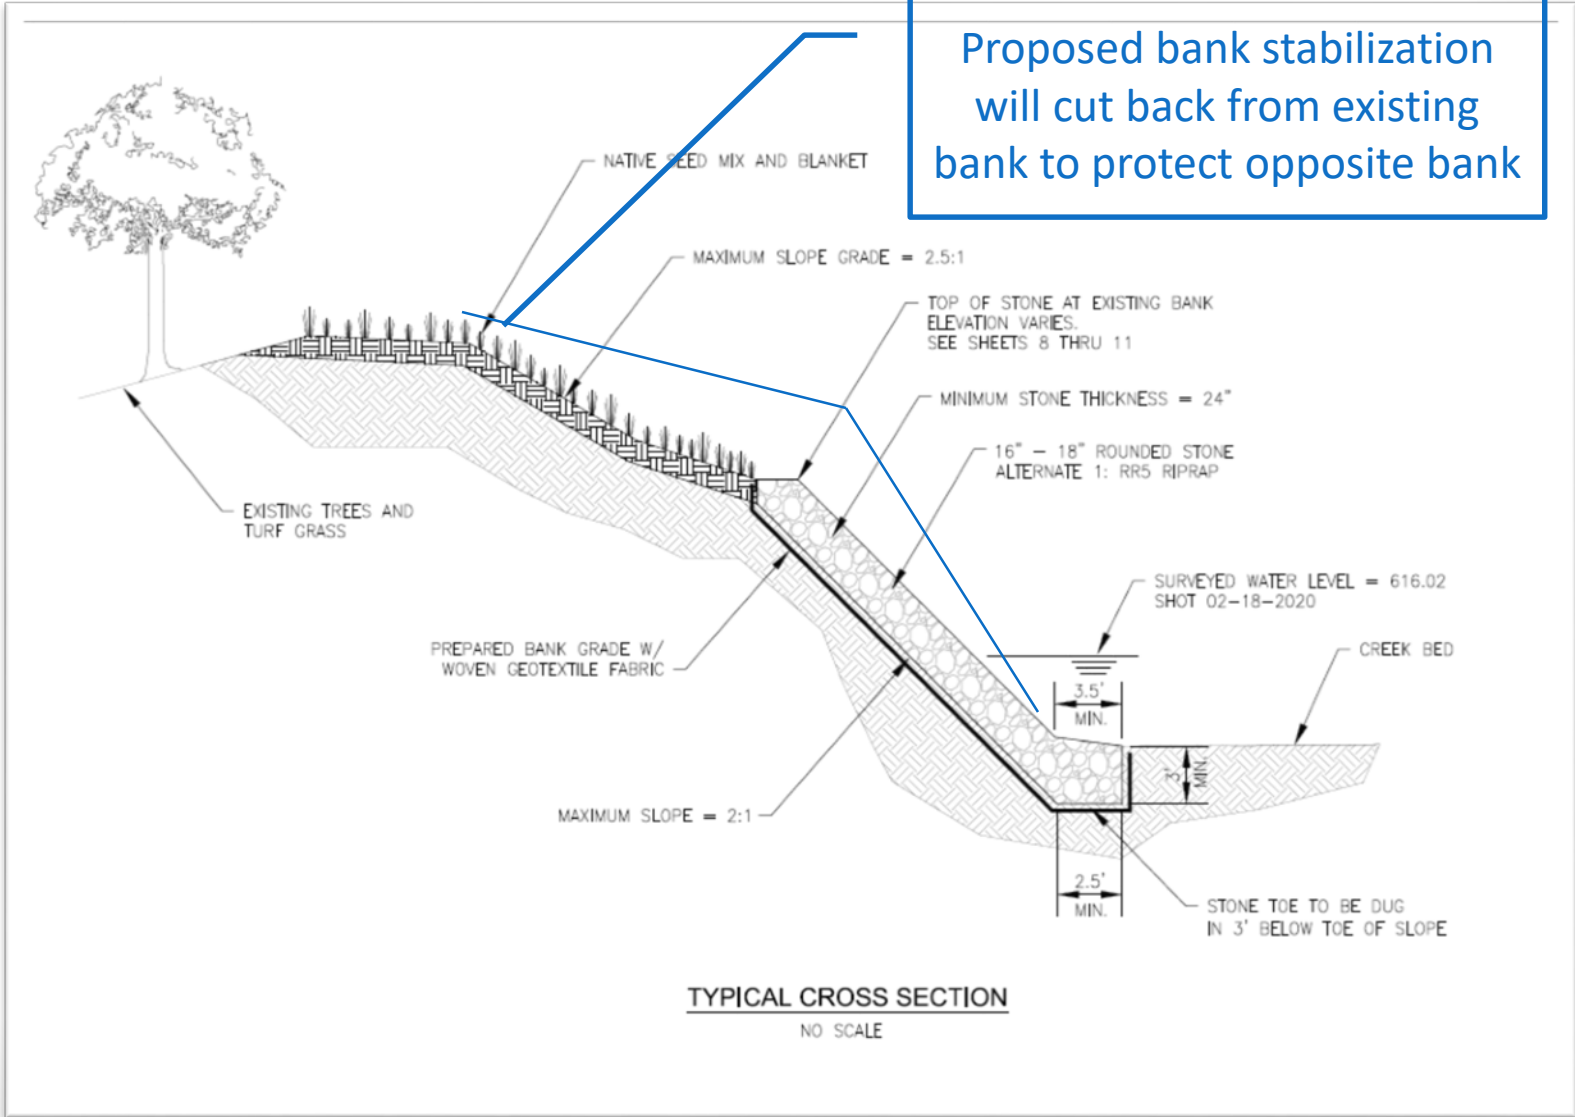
Proposed bank stabilization will cut back from existing bank to protect opposite bank

NATIVE SEED MIX AND BLANKET

MAXIMUM SLOPE GRADE = 2.5:1

TOP OF STONE AT EXISTING BANK ELEVATION VARIES. SEE SHEETS 8 THRU 11

MINIMUM STONE THICKNESS = 24"

16" – 18" ROUNDED STONE ALTERNATE 1: RR5 RIPRAP

EXISTING TREES AND TURF GRASS

SURVEYED WATER LEVEL = 616.02 SHOT 02-18-2020

CREEK BED

PREPARED BANK GRADE W/ WOVEN GEOTEXTILE FABRIC

3.5' MIN.

3' MIN.

MAXIMUM SLOPE = 2:1

2.5' MIN.

STONE TOE TO BE DUG IN 3' BELOW TOE OF SLOPE

TYPICAL CROSS SECTION

NO SCALE